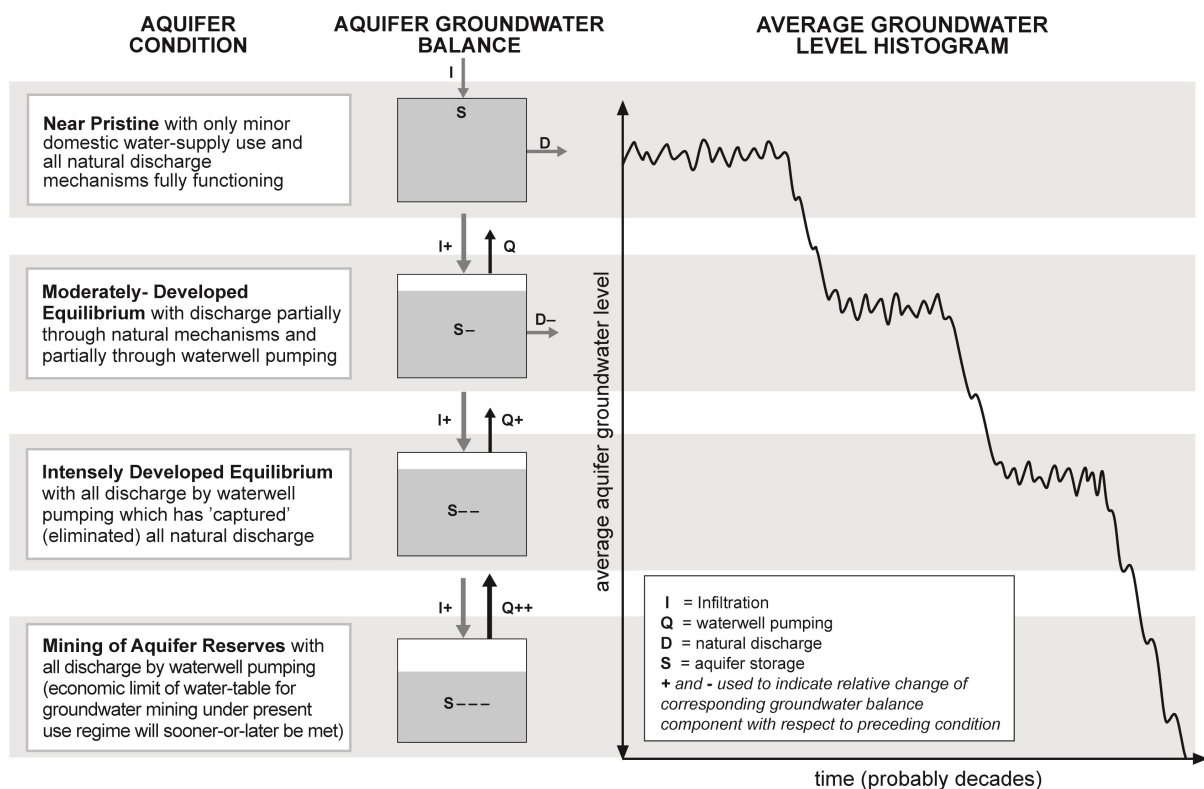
AQUIFER CONDITION

AQUIFER GROUNDWATER BALANCE

AVERAGE GROUNDWATER LEVEL HISTOGRAM

I

S

D

Near Pristine with only minor domestic water-supply use and all natural discharge mechanisms fully functioning

I+

Q

Moderately- Developed Equilibrium with discharge partially through natural mechanisms and partially through waterwell pumping

S–

D–

I+

Q+

Intensely Developed Equilibrium with all discharge by waterwell pumping which has 'captured' (eliminated) all natural discharge

S– –

I+

Q++

Mining of Aquifer Reserves with all discharge by waterwell pumping (economic limit of water-table for groundwater mining under present use regime will sooner-or-later be met)

S– – –

average aquifer groundwater level

I = Infiltration
Q = waterwell pumping
D = natural discharge
S = aquifer storage
+ and - used to indicate relative change of corresponding groundwater balance component with respect to preceding condition

time (probably decades)